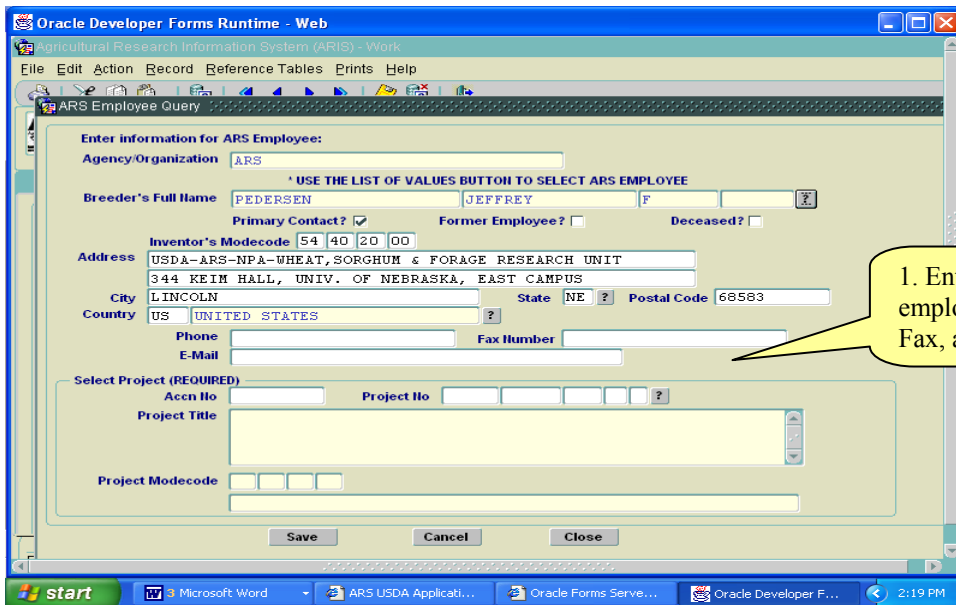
Oracle Developer Forms Runtime - Web

Agricultural Research Information System (ARIS) - Work

File Edit Action Record Reference Tables Prints Help

ARS Employee Query

Enter information for ARS Employee:

Agency/Organization ARS

* USE THE LIST OF VALUES BUTTON TO SELECT ARS EMPLOYEE

Breeder's Full Name PEDERSEN JEFFREY F ?

Primary Contact? ✓ Former Employee? Deceased?

Inventor's Modecode 54 40 20 00

Address USDA-ARS-NPA-WHEAT,SORGHUM & FORAGE RESEARCH UNIT
344 KEIM HALL, UNIV. OF NEBRASKA, EAST CAMPUS

City LINCOLN State NE ? Postal Code 68583

Country US UNITED STATES ?

Phone Fax Number

E-Mail

Select Project (REQUIRED)

Accn No Project No ?

Project Title

Project Modecode

Save Cancel Close

1. Ent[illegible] emplo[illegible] Fax, a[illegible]

start 3 Microsoft Word ARS USDA Applicati... Oracle Forms Serve... Oracle Developer F... 2:19 PM